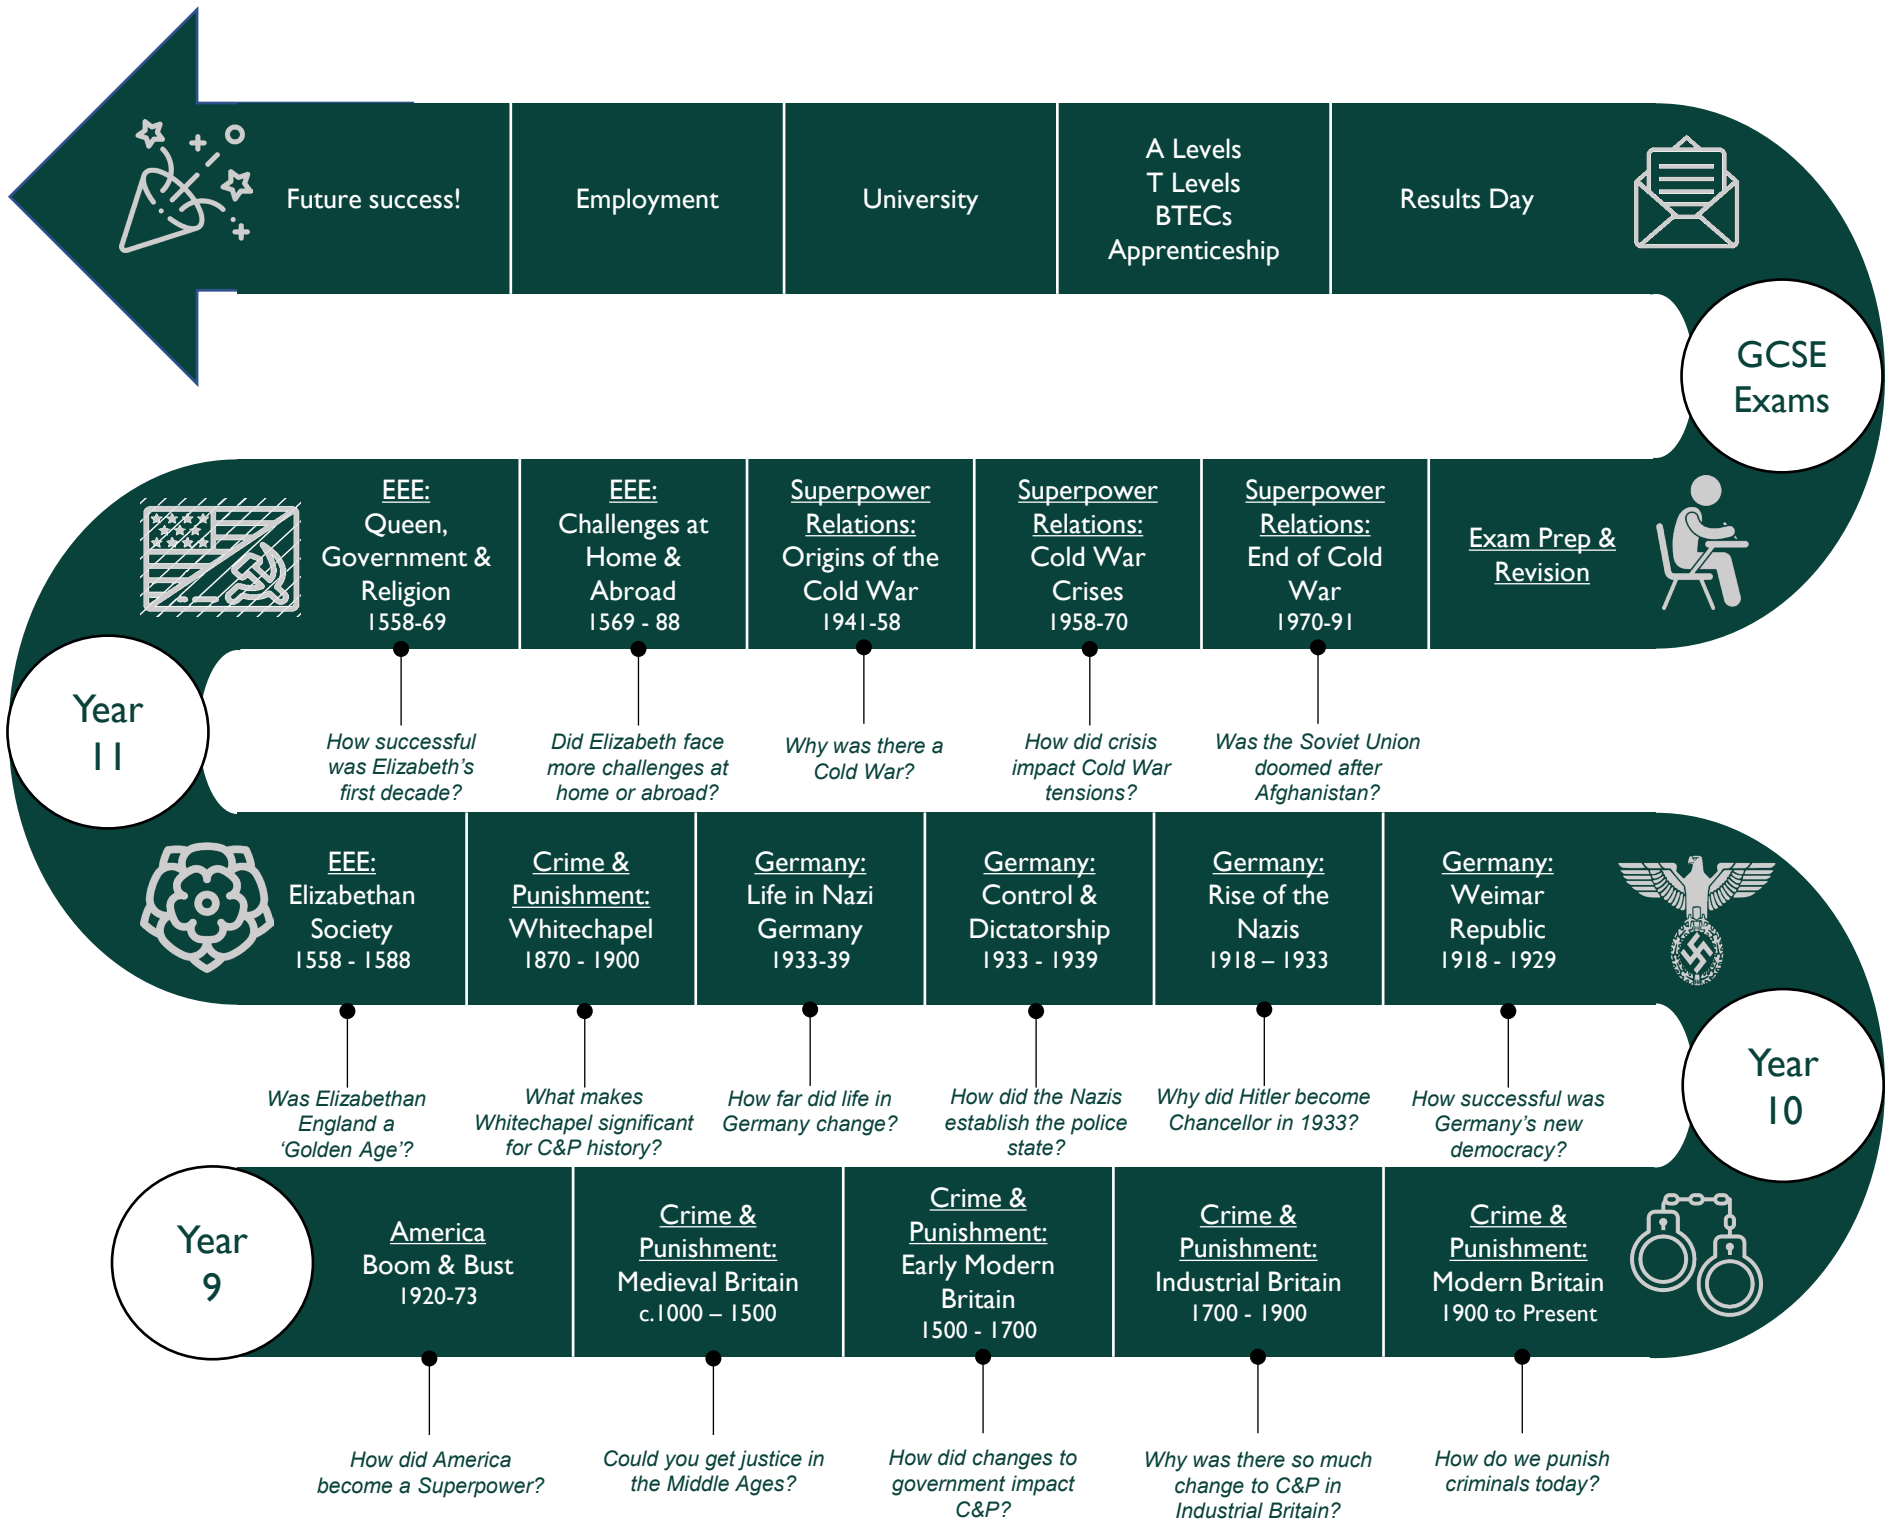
Future success!

Employment

University

A Levels
T Levels
BTECs
Apprenticeship

Results Day

GCSE Exams

EEE:
Queen, Government & Religion
1558-69

EEE:
Challenges at Home & Abroad
1569 - 88

Superpower Relations:
Origins of the Cold War
1941-58

Superpower Relations:
Cold War Crises
1958-70

Superpower Relations:
End of Cold War
1970-91

Exam Prep & Revision

Year 11

How successful was Elizabeth's first decade?

Did Elizabeth face more challenges at home or abroad?

Why was there a Cold War?

How did crisis impact Cold War tensions?

Was the Soviet Union doomed after Afghanistan?

EEE:
Elizabethan Society
1558 - 1588

Crime & Punishment:
Whitechapel
1870 - 1900

Germany:
Life in Nazi Germany
1933-39

Germany:
Control & Dictatorship
1933 - 1939

Germany:
Rise of the Nazis
1918 – 1933

Germany:
Weimar Republic
1918 - 1929

Was Elizabethan England a 'Golden Age'?

What makes Whitechapel significant for C&P history?

How far did life in Germany change?

How did the Nazis establish the police state?

Why did Hitler become Chancellor in 1933?

How successful was Germany's new democracy?

Year 10

Year 9

America
Boom & Bust
1920-73

Crime & Punishment:
Medieval Britain
c.1000 – 1500

Crime & Punishment:
Early Modern Britain
1500 - 1700

Crime & Punishment:
Industrial Britain
1700 - 1900

Crime & Punishment:
Modern Britain
1900 to Present

How did America become a Superpower?

Could you get justice in the Middle Ages?

How did changes to government impact C&P?

Why was there so much change to C&P in Industrial Britain?

How do we punish criminals today?